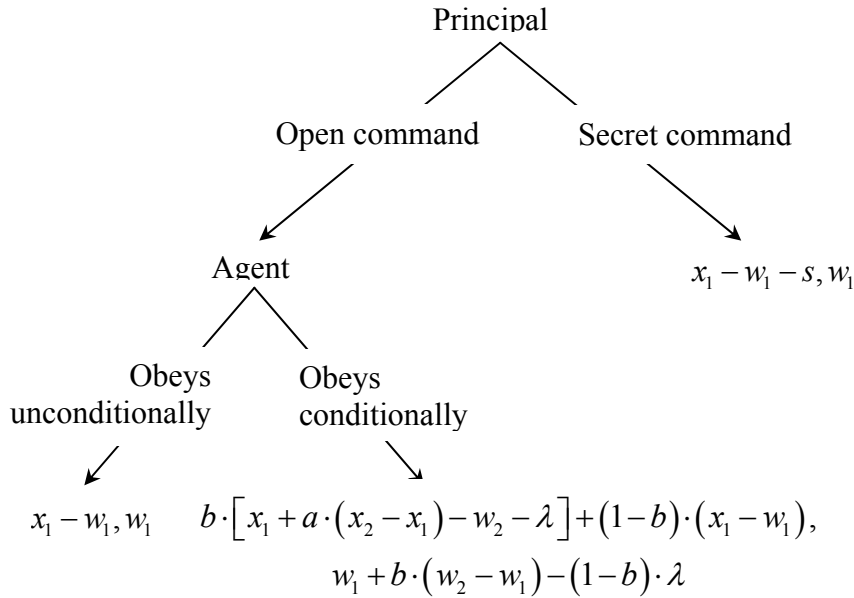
Principal

Open command

Secret command

Agent

$x_1 - w_1 - s, w_1$

Obeys unconditionally

Obeys conditionally

$x_1 - w_1, w_1$

$b \cdot \left[ x_1 + a \cdot (x_2 - x_1) - w_2 - \lambda \right] + (1-b) \cdot (x_1 - w_1),$
$w_1 + b \cdot (w_2 - w_1) - (1-b) \cdot \lambda$